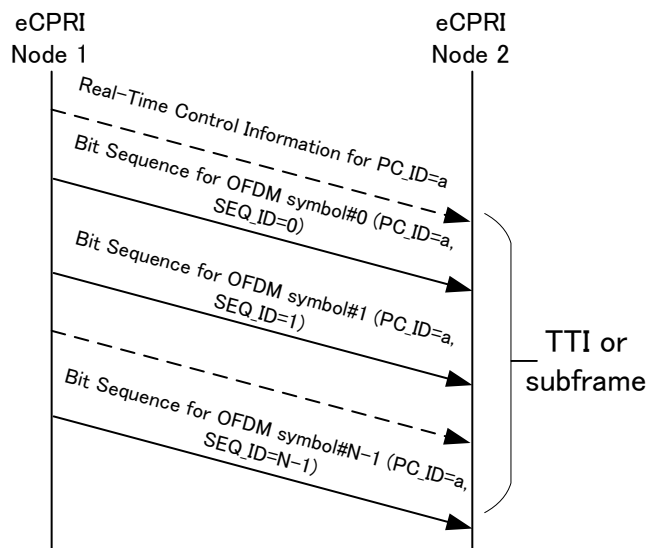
eCPRI Node 1

eCPRI Node 2

Real-Time Control Information for PC_ID=a

Bit Sequence for OFDM symbol#0 (PC_ID=a, SEQ_ID=0)

Bit Sequence for OFDM symbol#1 (PC_ID=a, SEQ_ID=1)

Bit Sequence for OFDM symbol#N-1 (PC_ID=a, SEQ_ID=N-1)

TTI or subframe